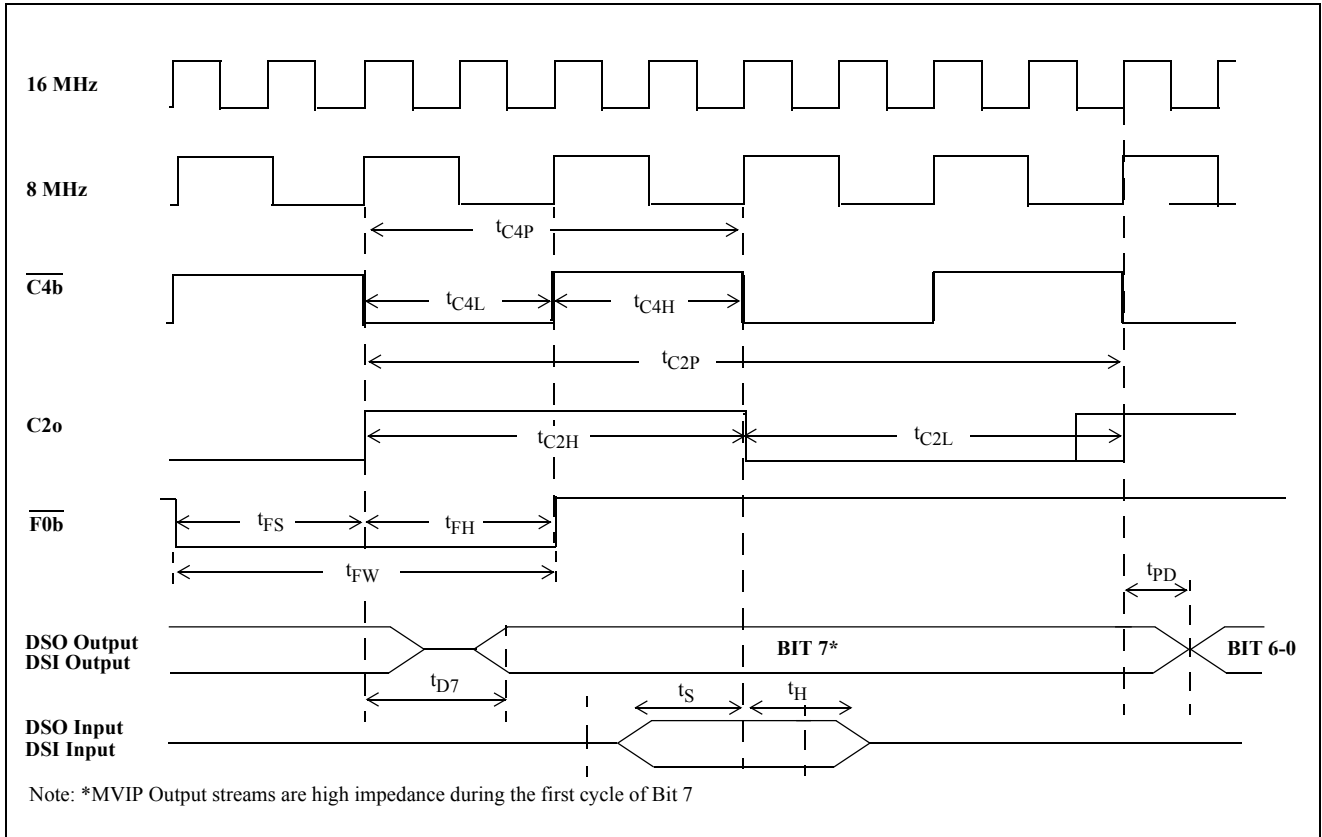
16 MHz

8 MHz

$t_{C4P}$

$\overline{C4b}$

$t_{C4L}$

$t_{C4H}$

$t_{C2P}$

C2o

$t_{C2H}$

$t_{C2L}$

$\overline{F0b}$

$t_{FS}$

$t_{FH}$

$t_{FW}$

$t_{PD}$

DSO Output
DSI Output

BIT 7*

BIT 6-0

$t_{D7}$

$t_S$

$t_H$

DSO Input
DSI Input

Note: *MVIP Output streams are high impedance during the first cycle of Bit 7